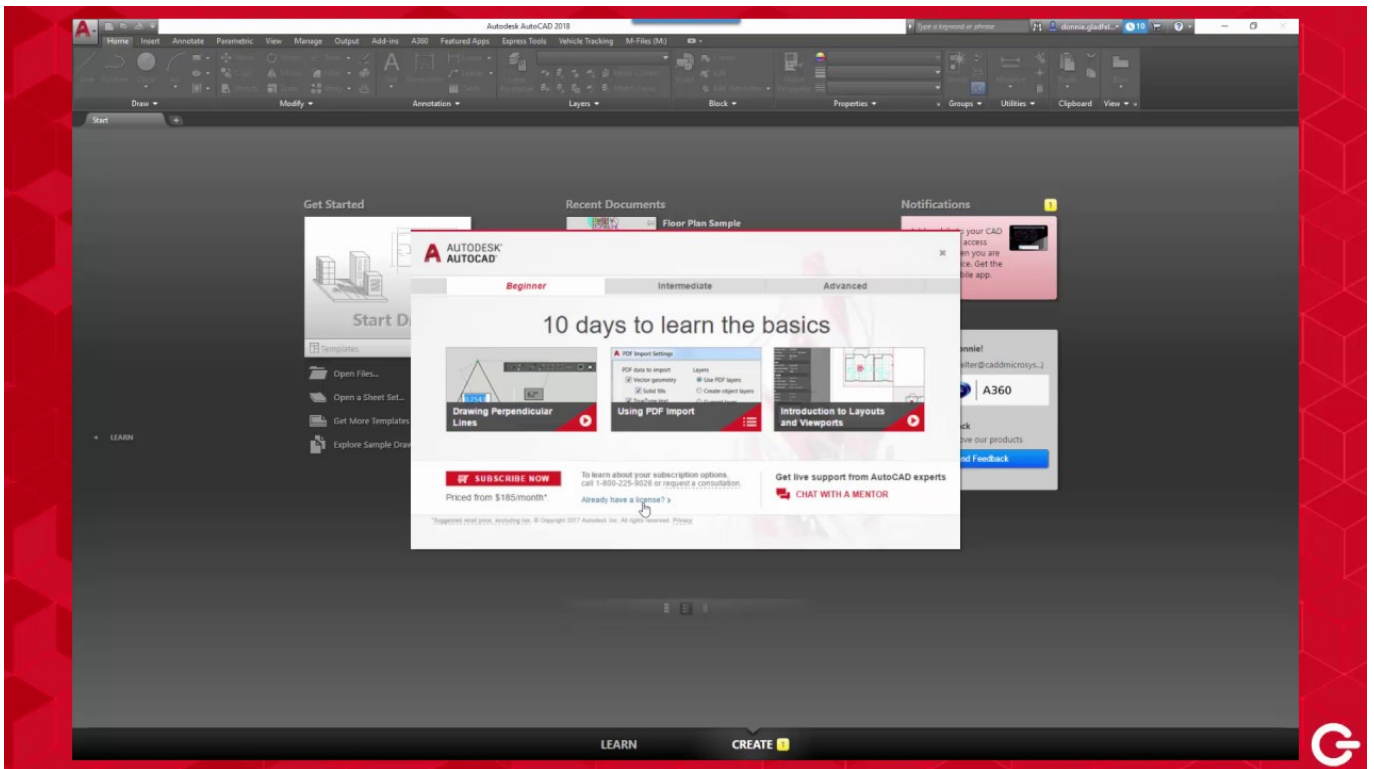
Autodesk AutoCAD 2018

Type a keyword or phrase

donnie.gladfel...

10

Home Insert Annotate Parametric View Manage Output Add-ins A360 Featured Apps Express Tools Vehicle Tracking M-Files (M:)

Draw Modify Annotation Layers Block Properties Groups Utilities Clipboard View

Start

Get Started

Start Dr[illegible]

Templates

Open Files...

Open a Sheet Set...

Get More Templates

Explore Sample Draw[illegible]

Recent Documents

Floor Plan Sample

Notifications

1

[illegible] your CAD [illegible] access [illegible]en you are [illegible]ce. Get the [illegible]bile app.

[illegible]nnie!

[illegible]elter@caddmicrosys...)

A360

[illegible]ck

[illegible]ve our products

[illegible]nd Feedback

LEARN

AUTODESK AUTOCAD

Beginner

Intermediate

Advanced

10 days to learn the basics

Drawing Perpendicular Lines

Using PDF Import

Introduction to Layouts and Viewports

SUBSCRIBE NOW

Priced from $185/month*

To learn about your subscription options, call 1-800-225-9026 or request a consultation.

Already have a license? >

Get live support from AutoCAD experts

CHAT WITH A MENTOR

*Suggested retail price, excluding tax. © Copyright 2017 Autodesk, Inc. All rights reserved. Privacy

LEARN

CREATE 1